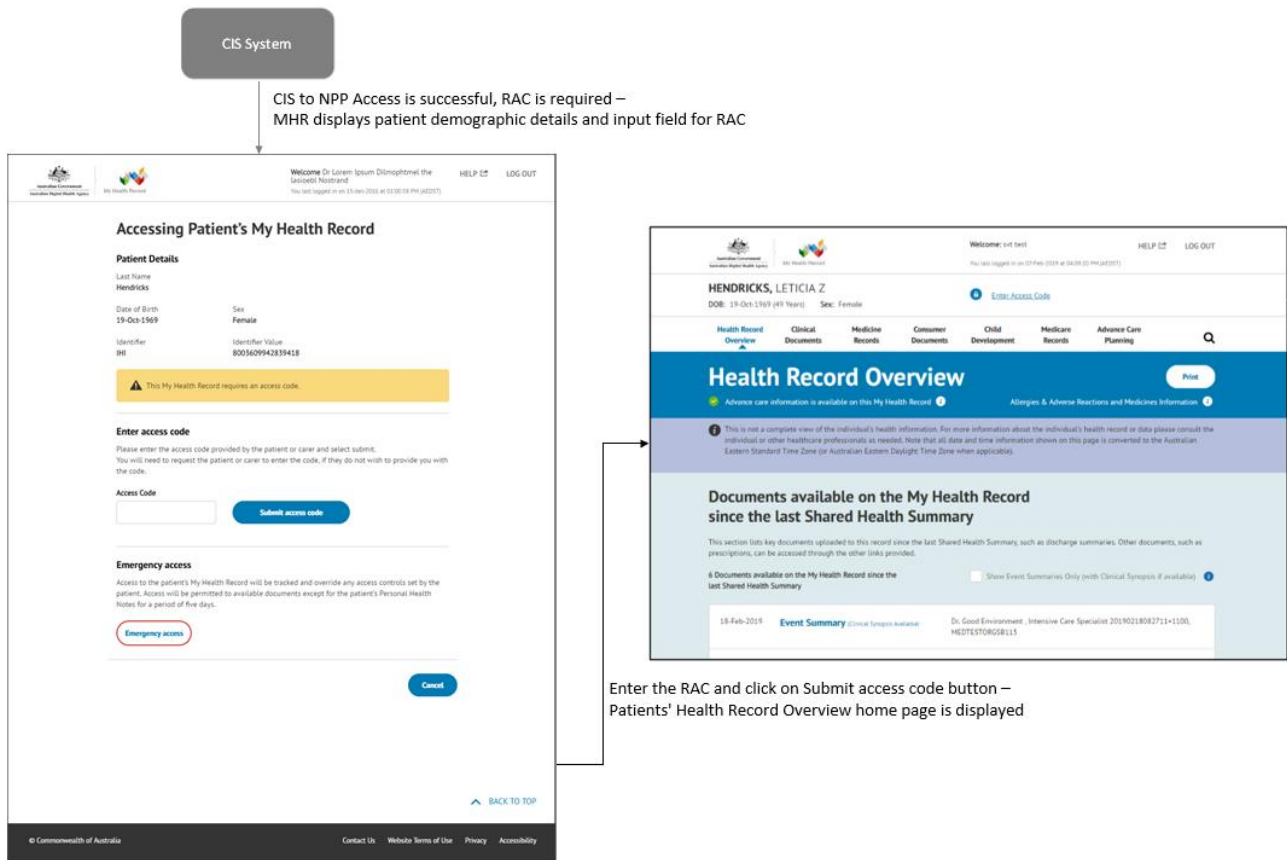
CIS System

CIS to NPP Access is successful, RAC is required – MHR displays patient demographic details and input field for RAC

Australian Government Australian Digital Health Agency

My Health Record

Welcome Dr Lorem Ipsum Dilmophtmel the Iasioebl Nostrand

You last logged in on 15-Jan-2016 at 03:00:08 PM (AEDST)

HELP

LOG OUT

Accessing Patient's My Health Record

Patient Details

Last Name
Hendricks

Date of Birth
19-Oct-1969

Sex
Female

Identifier
IHI

Identifier Value
8003609942839418

This My Health Record requires an access code.

Enter access code

Please enter the access code provided by the patient or carer and select submit. You will need to request the patient or carer to enter the code, if they do not wish to provide you with the code.

Access Code

Submit access code

Emergency access

Access to the patient's My Health Record will be tracked and override any access controls set by the patient. Access will be permitted to available documents except for the patient's Personal Health Notes for a period of five days.

Emergency access

Cancel

BACK TO TOP

© Commonwealth of Australia

Contact Us

Website Terms of Use

Privacy

Accessibility

Australian Government Australian Digital Health Agency

My Health Record

Welcome: svt test

You last logged in on 07-Feb-2019 at 04:09:20 PM (AEDST)

HELP

LOG OUT

HENDRICKS, LETICIA Z

DOB: 19-Oct-1969 (49 Years) Sex: Female

Enter Access Code

Health Record Overview

Clinical Documents

Medicine Records

Consumer Documents

Child Development

Medicare Records

Advance Care Planning

Health Record Overview

Print

Advance care information is available on this My Health Record

Allergies & Adverse Reactions and Medicines Information

This is not a complete view of the individual's health information. For more information about the individual's health record or data please consult the individual or other healthcare professionals as needed. Note that all date and time information shown on this page is converted to the Australian Eastern Standard Time Zone (or Australian Eastern Daylight Time Zone when applicable).

Documents available on the My Health Record since the last Shared Health Summary

This section lists key documents uploaded to this record since the last Shared Health Summary, such as discharge summaries. Other documents, such as prescriptions, can be accessed through the other links provided.

6 Documents available on the My Health Record since the last Shared Health Summary

Show Event Summaries Only (with Clinical Synopsis if available)

18-Feb-2019

Event Summary (Clinical Synopsis Available)

Dr. Good Environment , Intensive Care Specialist 20190218082711+1100, MEDTESTORGSB115

Enter the RAC and click on Submit access code button – Patients' Health Record Overview home page is displayed